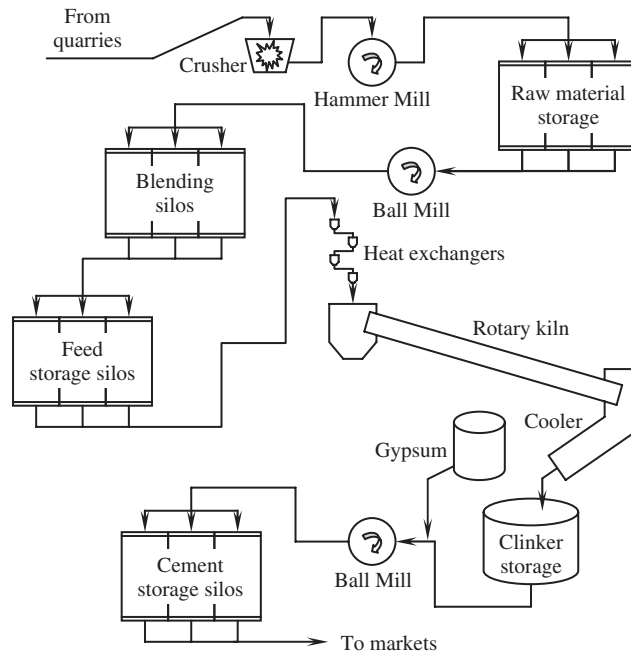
From quarries

Crusher

Hammer Mill

Raw material storage

Blending silos

Ball Mill

Heat exchangers

Feed storage silos

Rotary kiln

Cooler

Gypsum

Clinker storage

Cement storage silos

Ball Mill

To markets